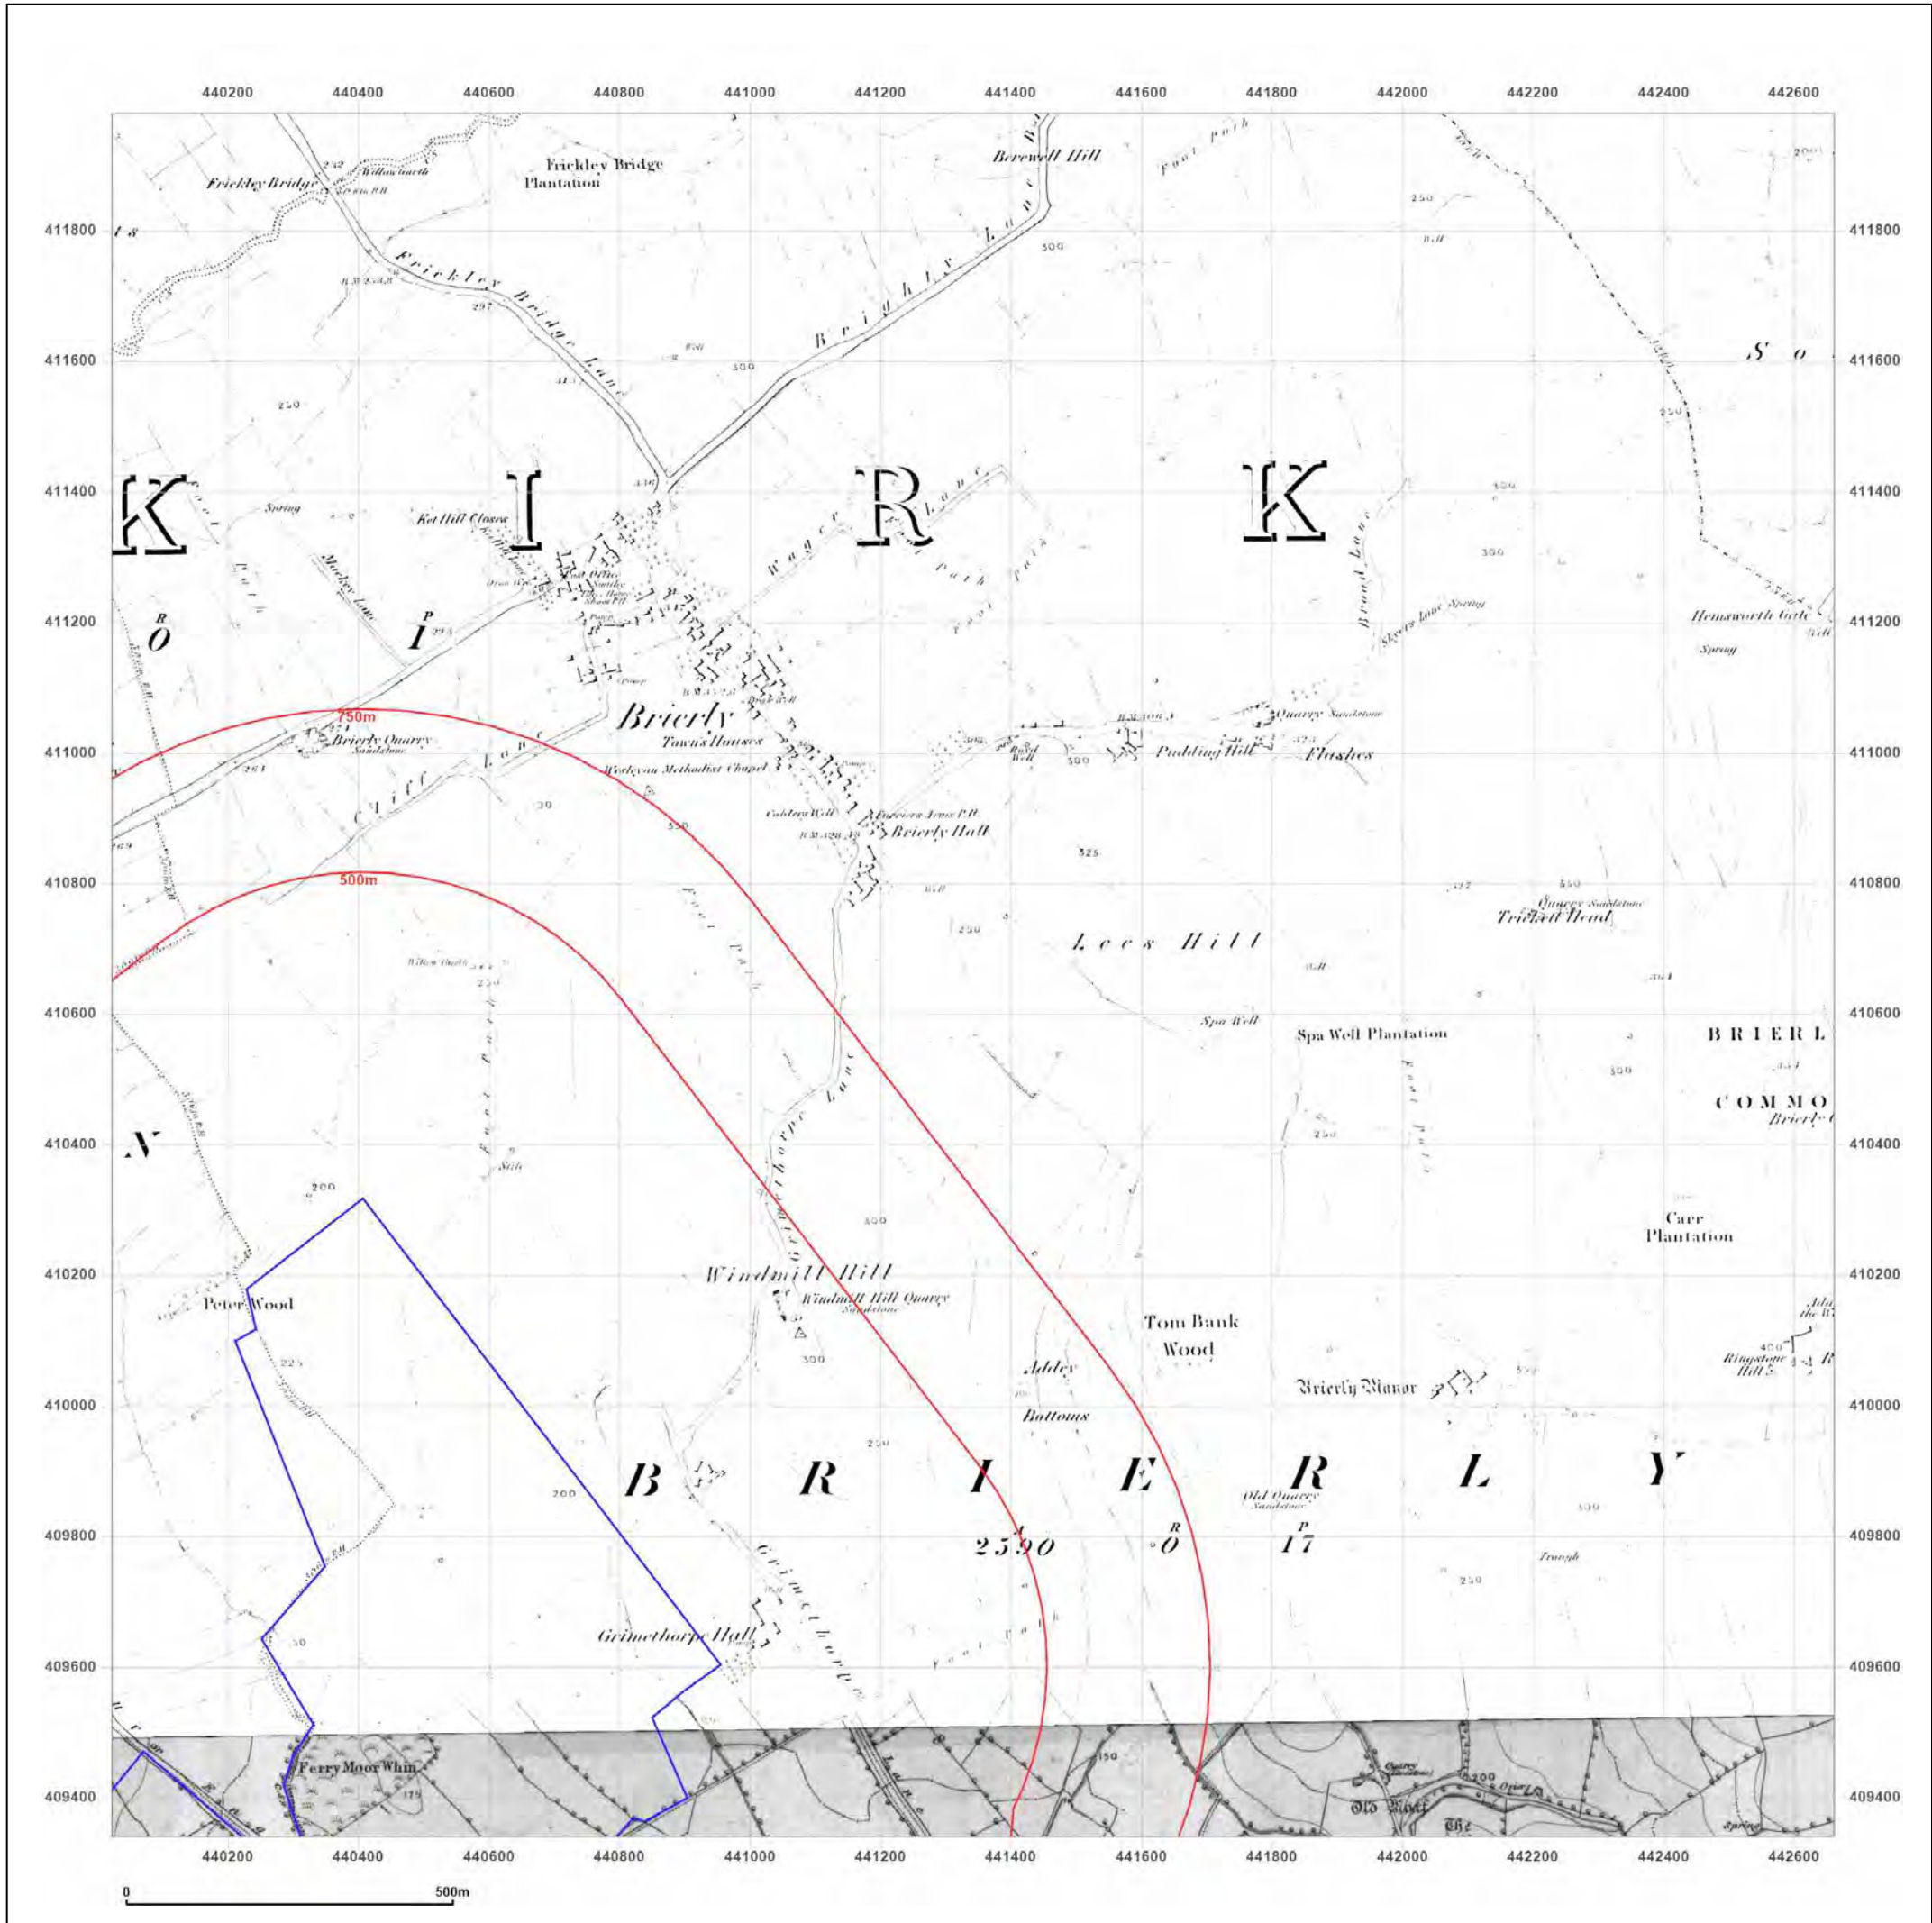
440200 440400 440600 440800 441000 441200 441400 441600 441800 442000 442200 442400 442600

411800
411600
411400
411200
411000
410800
410600
410400
410200
410000
409800
409600
409400

Frickley Bridge
Frickley Bridge Plantation
Berewell Hill
Foot Path
Frickley Bridge Lane
Brierly Lane
250
300
297
K I R K
S o
Spring
Ket Hill Closes
Foot Path
Mucky Lane
Wager Lane
Foot Path
Broad Lane
Skyers Lane Spring
Hemsworth Gate
Spring
O
I
Brierly
Town's Houses
750m
Brierly Quarry
Sandstone
Cliff Lane
Wesleyan Methodist Chapel
Quarry Sandstone
Pudding Hill
Flashes
Farriers Arms P.H.
Brierly Hall
Coblers Well
325
500m
Foot Path
Lees Hill
Quarry Sandstone
Trickett Head
Spa Well
Spa Well Plantation
BRIERL
COMMO
Brierly
N
Foot Path
Stile
200
Grimethorpe Lane
Foot Path
Carr Plantation
Windmill Hill
Windmill Hill Quarry
Sandstone
Peter Wood
Tom Bank Wood
Addey Bottoms
Brierly Manor
Ringstone Hill
225
300
B R I E R L Y
Old Quarry
Sandstone
2590 O 17
Trough
Grimethorpe Hall
Foot Path
Ferry Moor Whin
150
Old Moor
200
Spring

0
500m